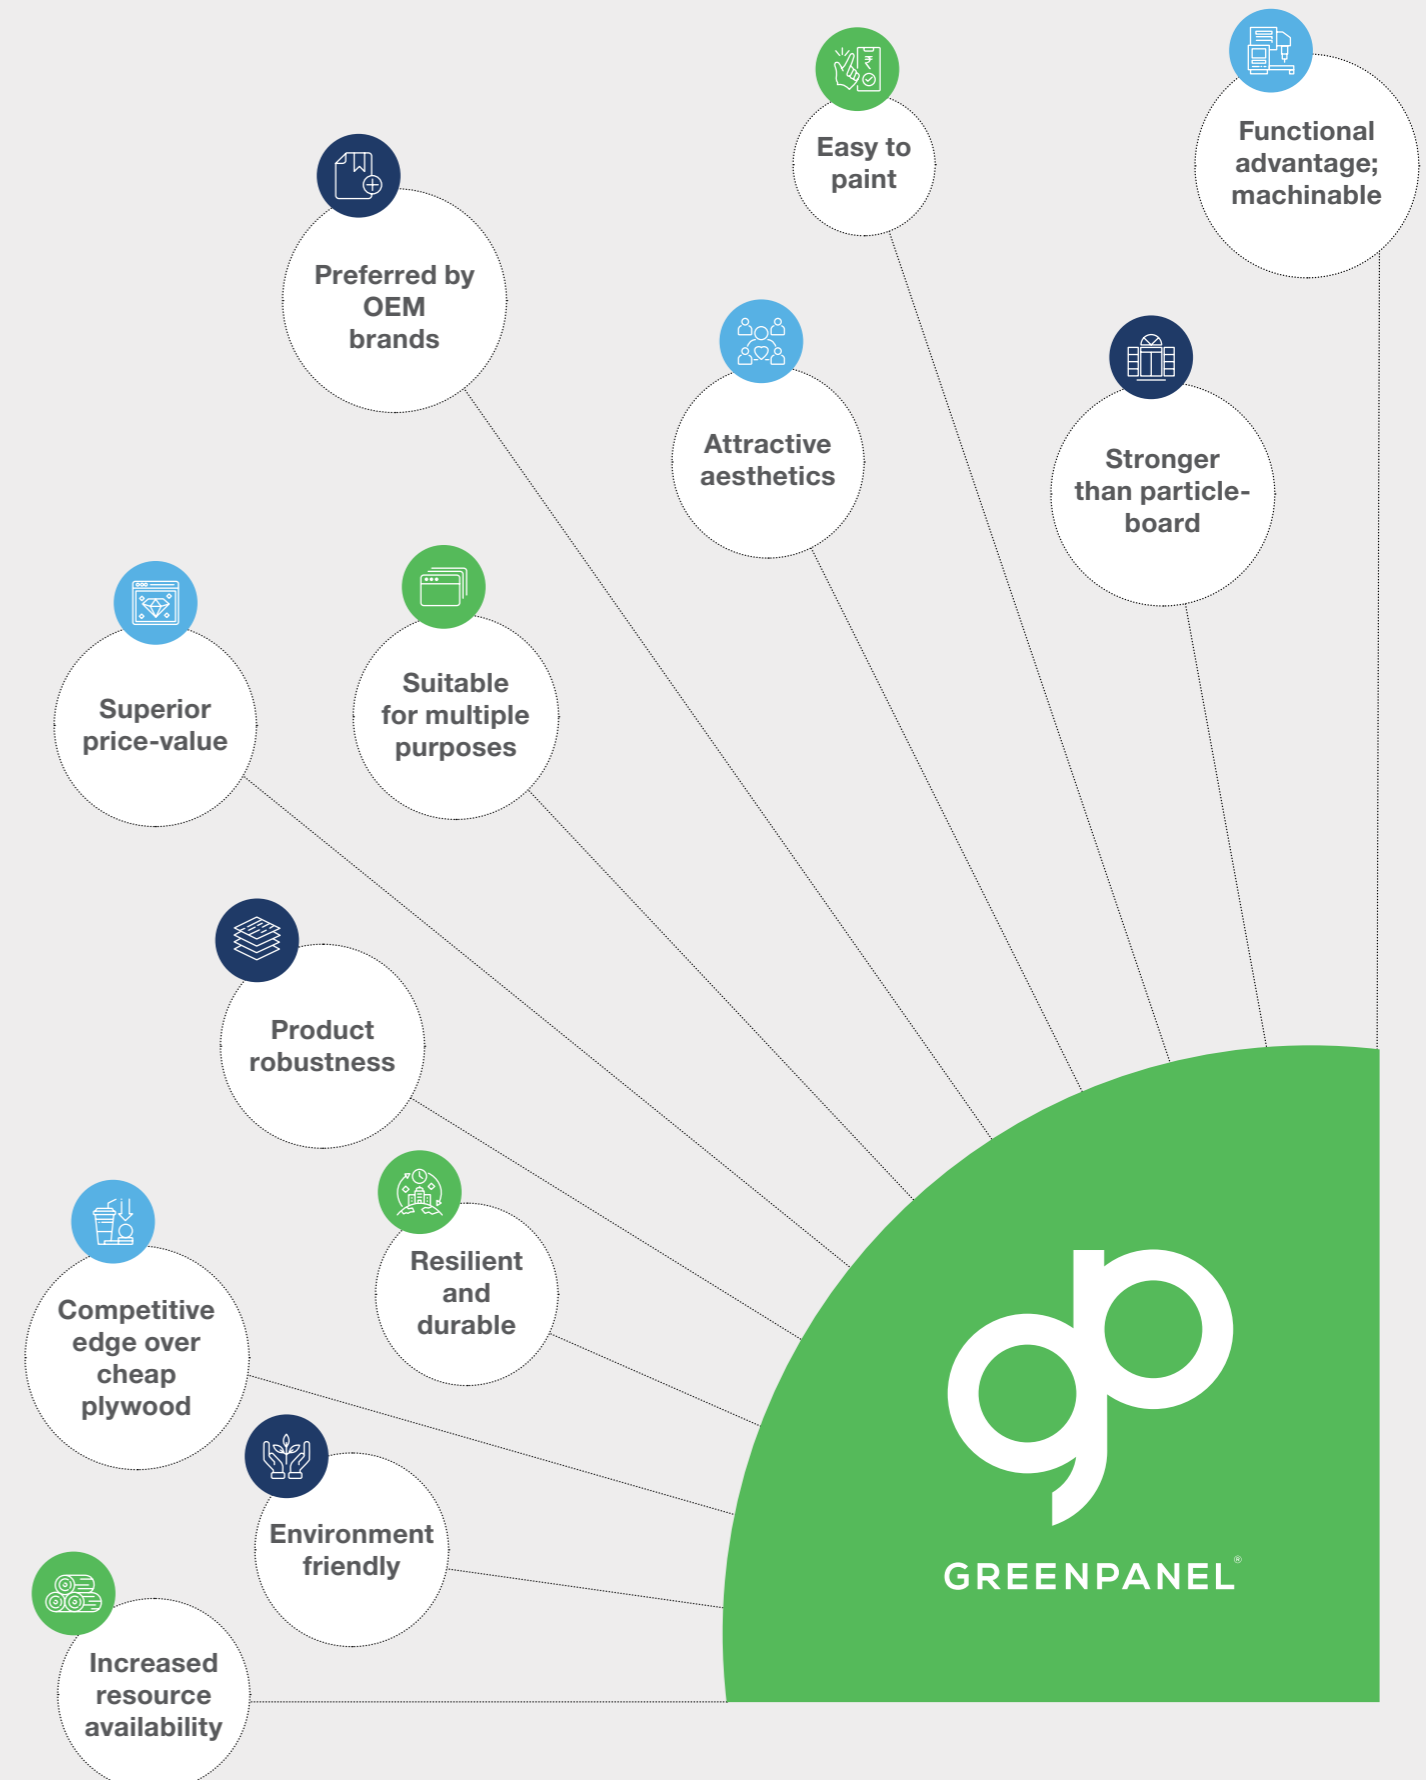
Easy to paint

Functional advantage; machinable

Preferred by OEM brands

Attractive aesthetics

Stronger than particle-board

Superior price-value

Suitable for multiple purposes

Product robustness

Resilient and durable

Competitive edge over cheap plywood

Environment friendly

Increased resource availability

gp

GREENPANEL®